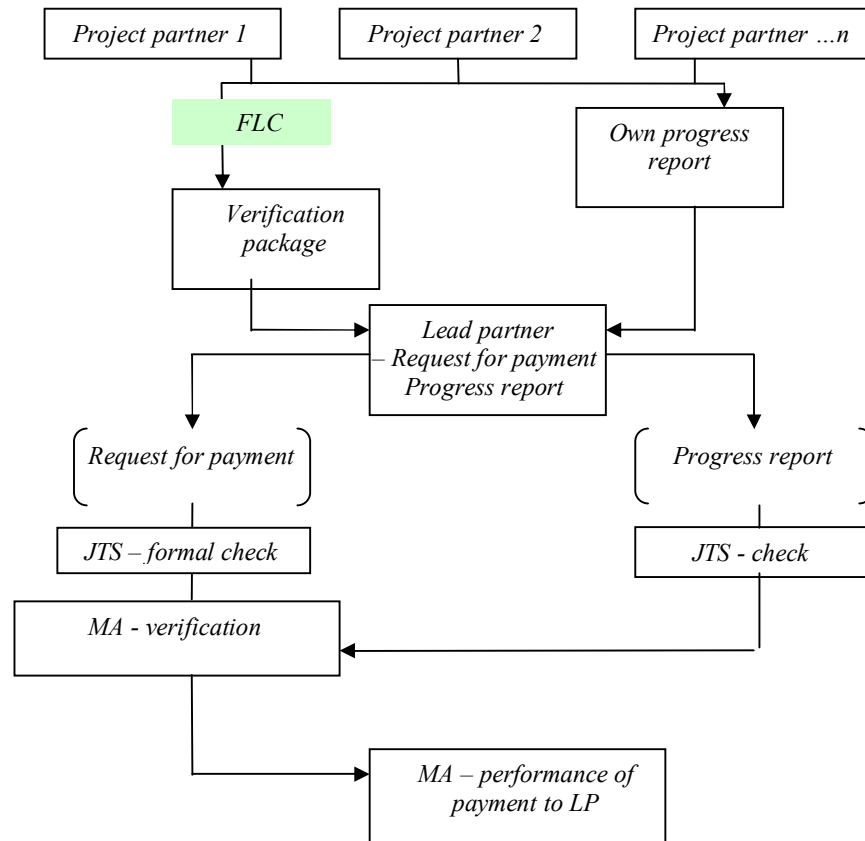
Project partner 1

Project partner 2

Project partner …n

FLC

Own progress report

Verification package

Lead partner
– Request for payment
Progress report

Request for payment

Progress report

JTS – formal check

JTS - check

MA - verification

MA – performance of payment to LP